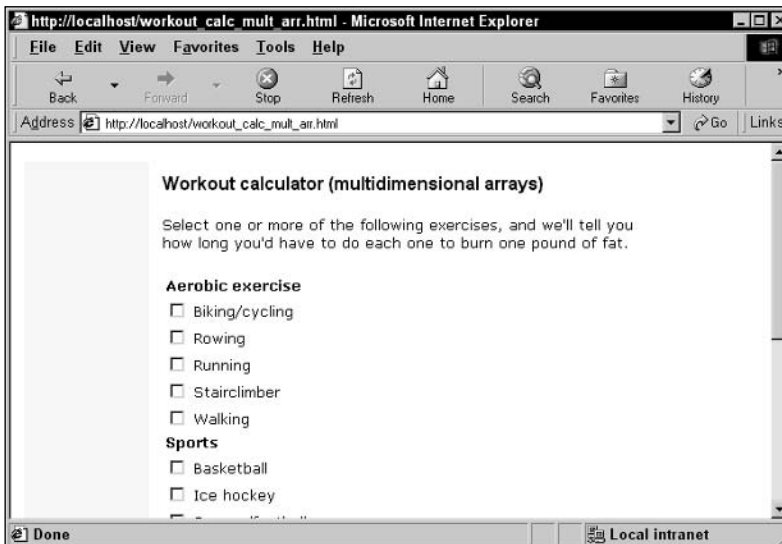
http://localhost/workout_calc_mult_arr.html - Microsoft Internet Explorer

File Edit View Favorites Tools Help

Back Forward Stop Refresh Home Search Favorites History

Address http://localhost/workout_calc_mult_arr.html Go Links

Workout calculator (multidimensional arrays)

Select one or more of the following exercises, and we'll tell you how long you'd have to do each one to burn one pound of fat.

Aerobic exercise

Biking/cycling

Rowing

Running

Stairclimber

Walking

Sports

Basketball

Ice hockey

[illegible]

Done

Local intranet